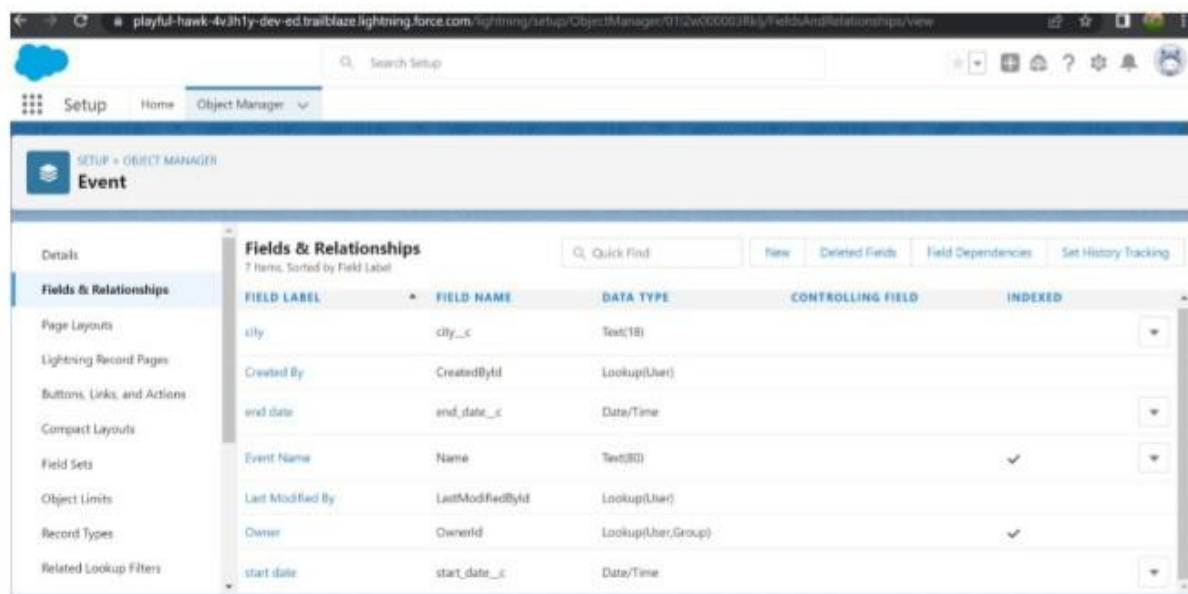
playful-hawk-4v3h1y-dev-ed.trailblaze.lightning.force.com/lightning/setup/ObjectManager/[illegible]/FieldsAndRelationships/view

Search Setup

Setup Home Object Manager

SETUP > OBJECT MANAGER
Event

Details
Fields & Relationships
Page Layouts
Lightning Record Pages
Buttons, Links, and Actions
Compact Layouts
Field Sets
Object Limits
Record Types
Related Lookup Filters

Fields & Relationships
7 Items, Sorted by Field Label

Quick Find New Deleted Fields Field Dependencies Set History Tracking

| FIELD LABEL | FIELD NAME | DATA TYPE | CONTROLLING FIELD | INDEXED |
|---|---|---|---|---|
| city | city__c | Text(18) | | |
| Created By | CreatedById | Lookup(User) | | |
| end date | end_date__c | Date/Time | | |
| Event Name | Name | Text(80) | | ✓ |
| Last Modified By | LastModifiedById | Lookup(User) | | |
| Owner | OwnerId | Lookup(User,Group) | | ✓ |
| start date | start_date__c | Date/Time | | |